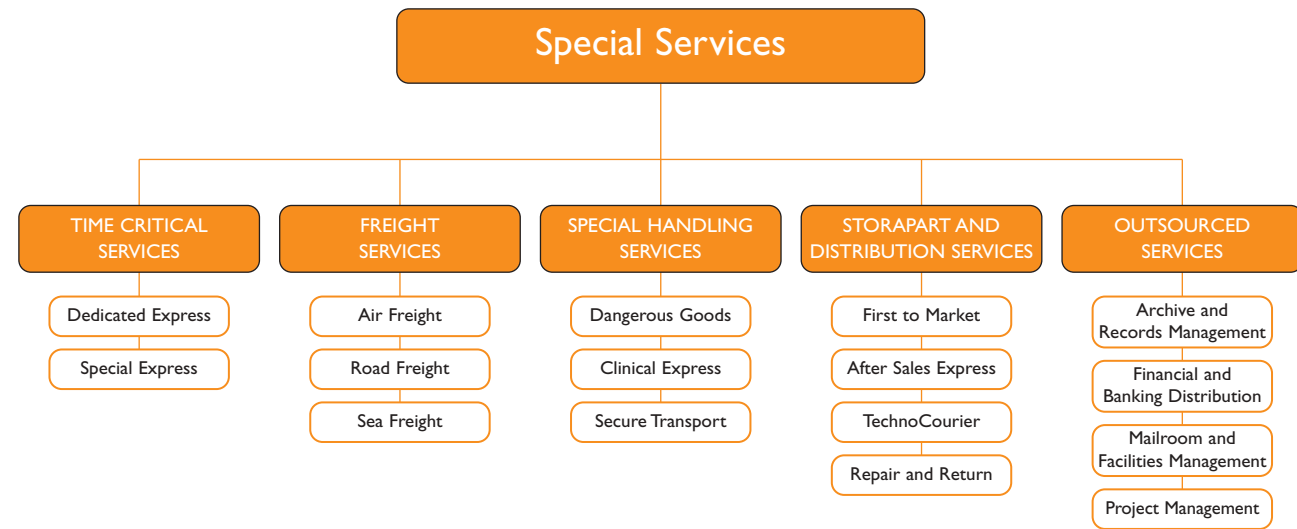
Special Services

TIME CRITICAL SERVICES

Dedicated Express

Special Express

FREIGHT SERVICES

Air Freight

Road Freight

Sea Freight

SPECIAL HANDLING SERVICES

Dangerous Goods

Clinical Express

Secure Transport

STORAPART AND DISTRIBUTION SERVICES

First to Market

After Sales Express

TechnoCourier

Repair and Return

OUTSOURCED SERVICES

Archive and Records Management

Financial and Banking Distribution

Mailroom and Facilities Management

Project Management